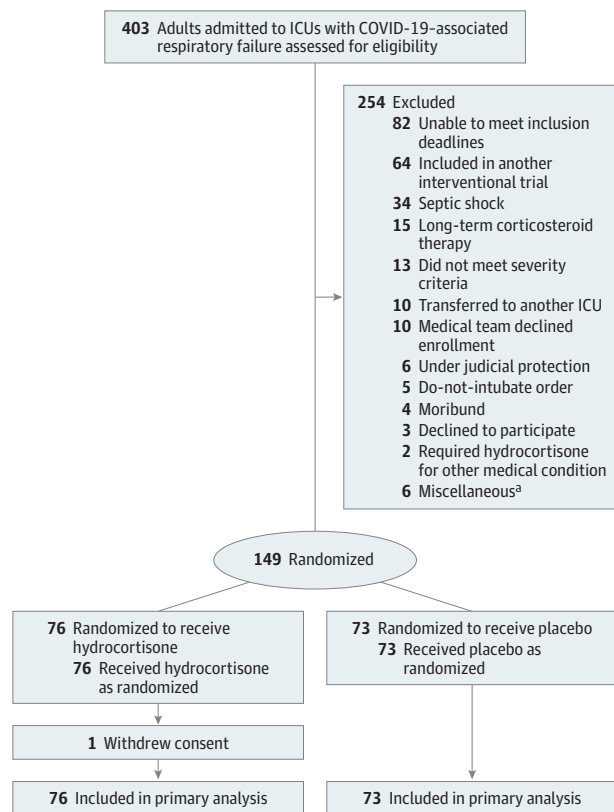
403 Adults admitted to ICUs with COVID-19-associated respiratory failure assessed for eligibility

254 Excluded
82 Unable to meet inclusion deadlines
64 Included in another interventional trial
34 Septic shock
15 Long-term corticosteroid therapy
13 Did not meet severity criteria
10 Transferred to another ICU
10 Medical team declined enrollment
6 Under judicial protection
5 Do-not-intubate order
4 Moribund
3 Declined to participate
2 Required hydrocortisone for other medical condition
6 Miscellaneous$^a$

149 Randomized

76 Randomized to receive hydrocortisone
76 Received hydrocortisone as randomized

1 Withdrew consent

76 Included in primary analysis

73 Randomized to receive placebo
73 Received placebo as randomized

73 Included in primary analysis